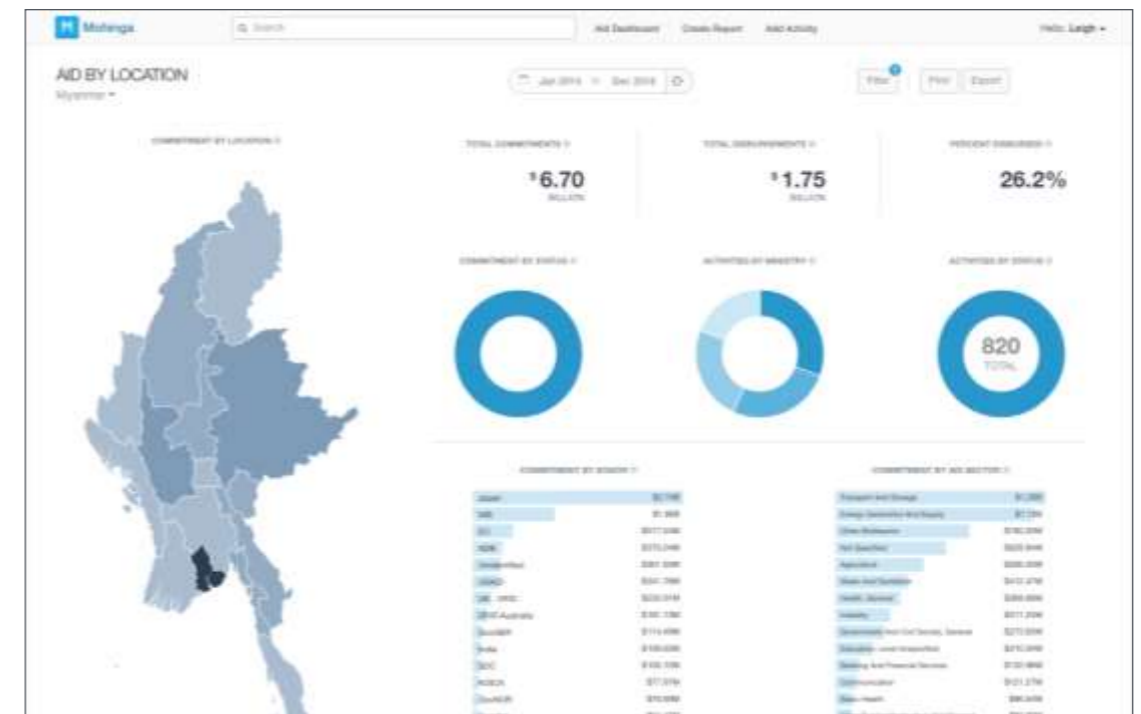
Mohinga

Search

Aid Dashboard Create Report Add Activity

Hello, Leigh

AID BY LOCATION
Myanmar

Jan 2014 – Dec 2016

Filter Print Export

COMMITMENT BY LOCATION

TOTAL COMMITMENTS

$6.70
BILLION

TOTAL DISBURSEMENTS

$1.75
BILLION

PERCENT DISBURSED

26.2%

COMMITMENT BY STATUS

ACTIVITIES BY MINISTRY

ACTIVITIES BY STATUS

820
TOTAL

COMMITMENT BY DONOR

| | |
|---|---|
| Japan | $2.71B |
| WB | $1.99B |
| EU | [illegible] |
| ADB | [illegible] |
| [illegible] | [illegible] |
| USAID | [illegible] |
| UK - DFID | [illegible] |
| DFAT Australia | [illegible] |
| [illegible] | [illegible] |
| India | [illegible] |
| SDC | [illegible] |
| KOICA | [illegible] |
| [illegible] | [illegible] |

COMMITMENT BY AID SECTOR

| | |
|---|---|
| Transport And Storage | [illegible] |
| Energy Generation And Supply | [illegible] |
| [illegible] | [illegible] |
| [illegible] | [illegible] |
| Agriculture | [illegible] |
| Water And Sanitation | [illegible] |
| Health, General | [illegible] |
| Industry | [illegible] |
| Government And Civil Society, General | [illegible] |
| Education, Level Unspecified | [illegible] |
| Banking And Financial Services | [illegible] |
| Communication | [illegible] |
| Basic Health | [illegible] |